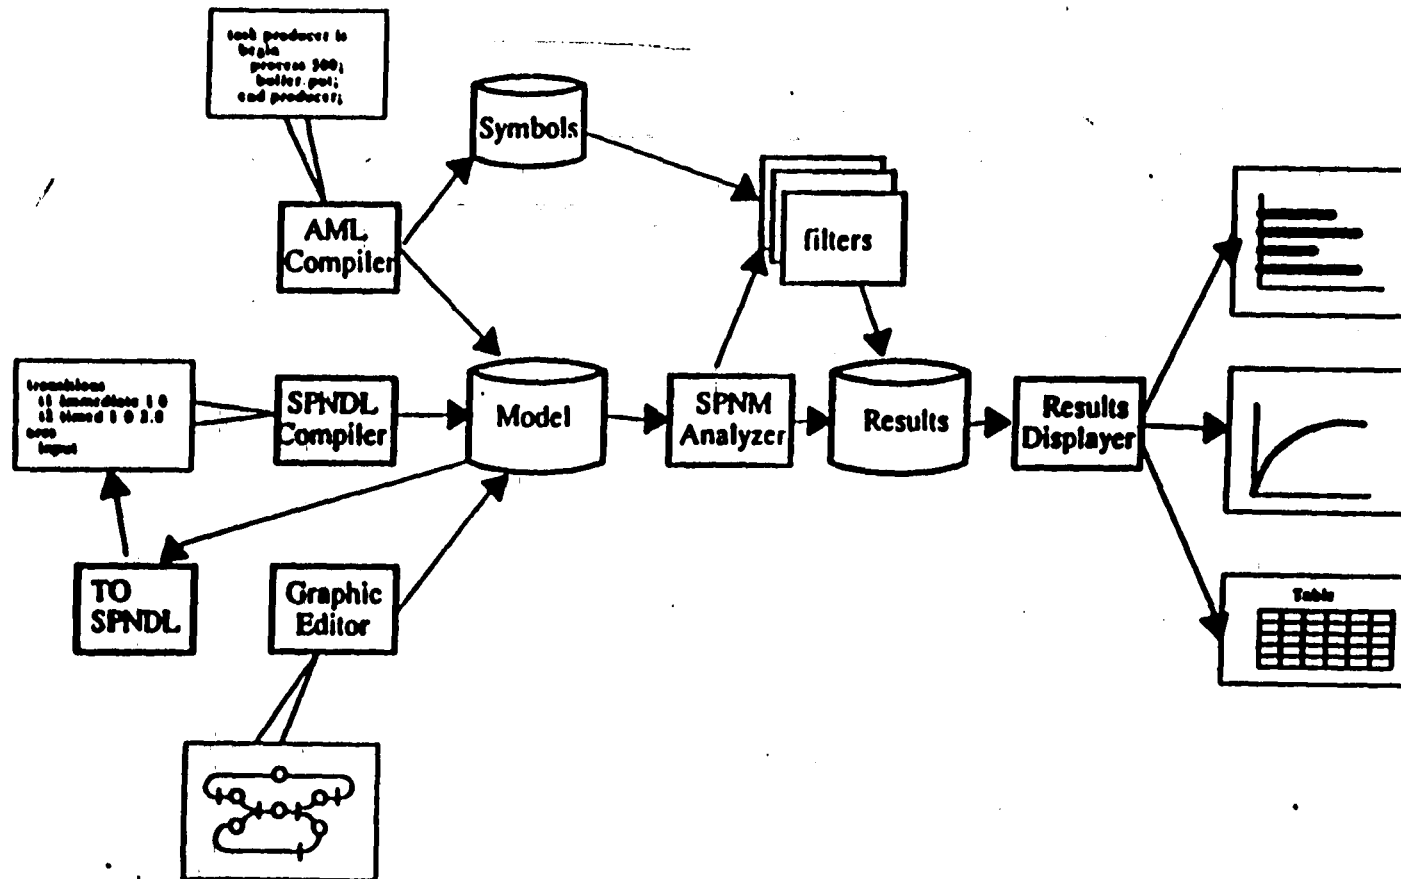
task producer is
begin
process 300;
buffer.put;
end producer;

Symbols

AML Compiler

filters

transitions
t1 immediate 1 0
t2 timed 1 0 2.0
arcs
input

SPNDL Compiler

Model

SPNM Analyzer

Results

Results Displayer

TO SPNDL

Graphic Editor

Table